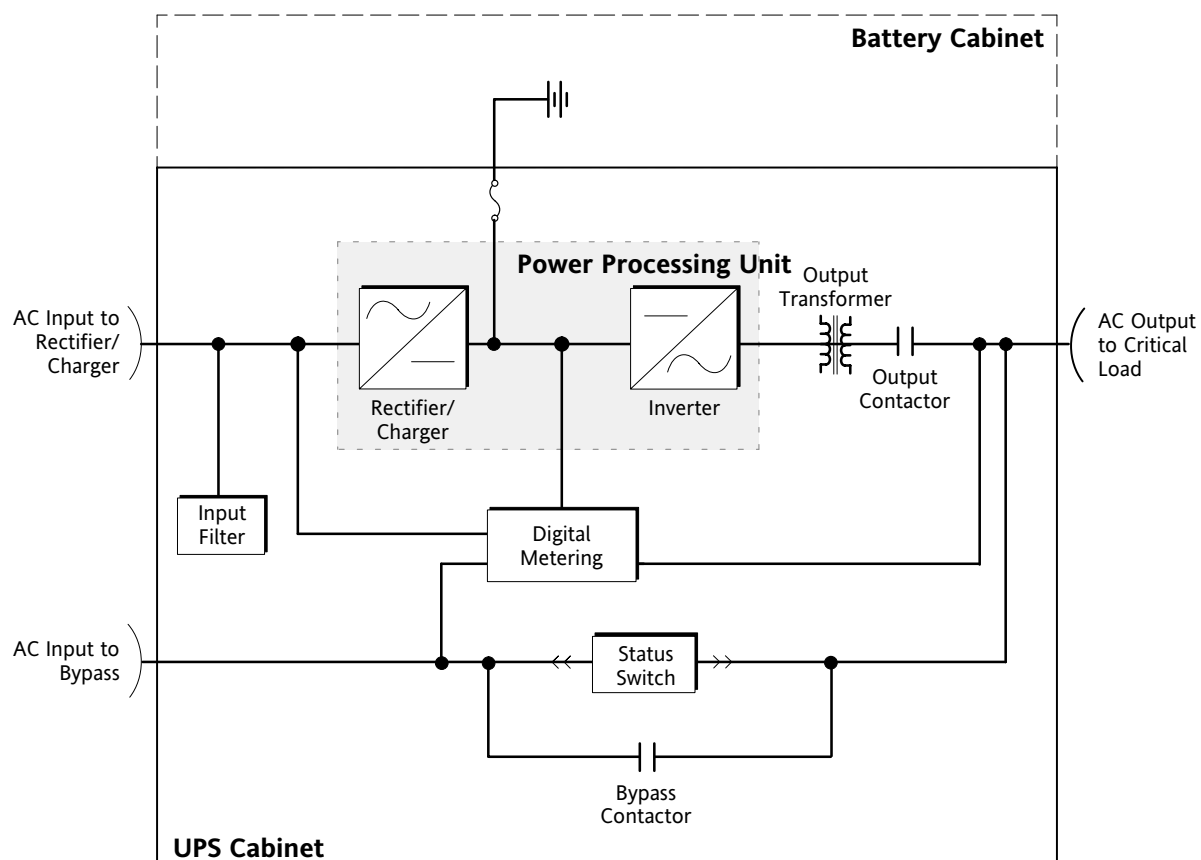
Battery Cabinet

Power Processing Unit

Output Transformer

AC Input to Rectifier/ Charger

Rectifier/ Charger

Inverter

Output Contactor

AC Output to Critical Load

Input Filter

Digital Metering

AC Input to Bypass

Status Switch

Bypass Contactor

UPS Cabinet